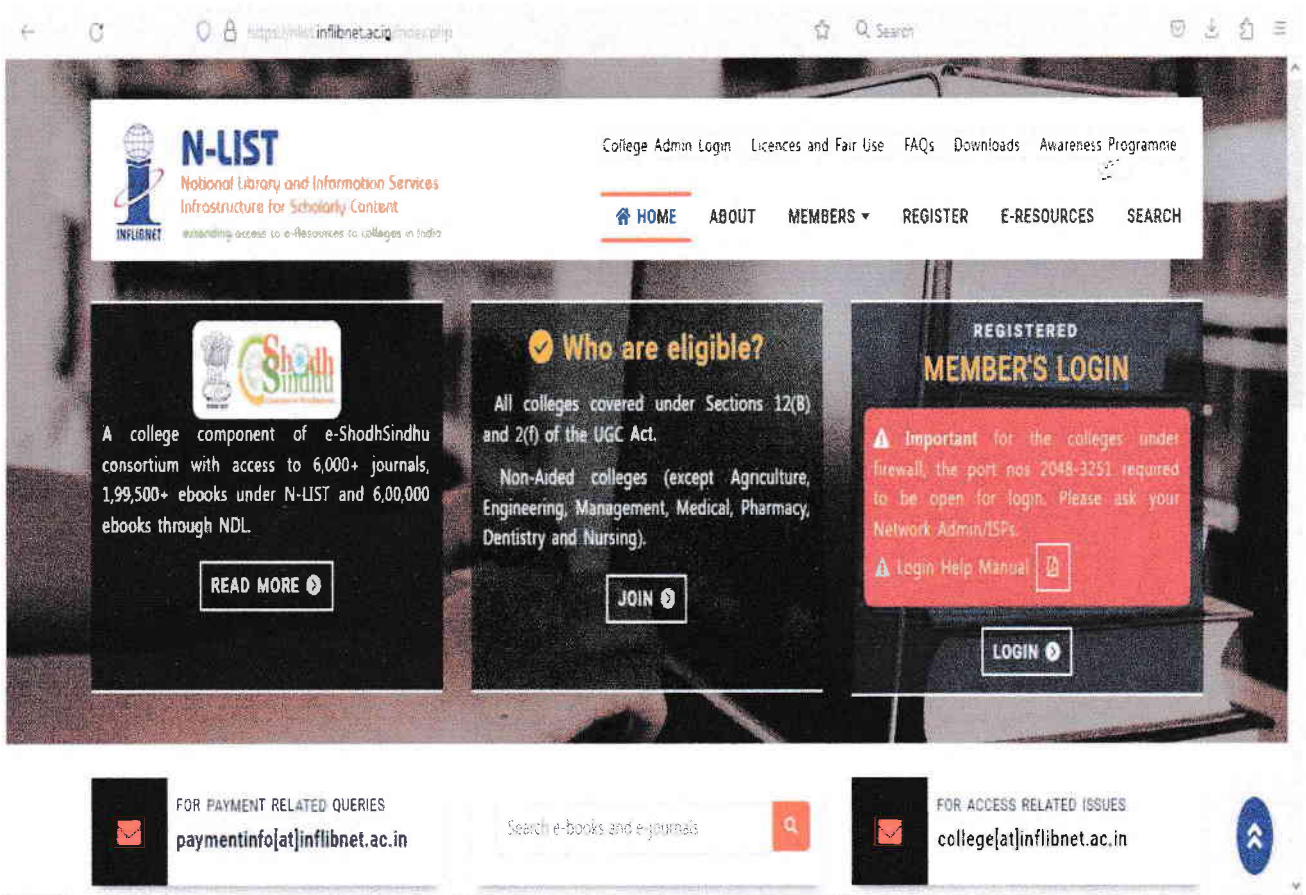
https://nlist.inflibnet.ac.in/index.php

Search

N-LIST
National Library and Information Services Infrastructure for Scholarly Content
extending access to e-Resources to colleges in India
INFLIBNET

College Admin Login Licences and Fair Use FAQs Downloads Awareness Programme

HOME ABOUT MEMBERS REGISTER E-RESOURCES SEARCH

Shodh Sindhu

A college component of e-ShodhSindhu consortium with access to 6,000+ journals, 1,99,500+ ebooks under N-LIST and 6,00,000 ebooks through NDL.

READ MORE

Who are eligible?

All colleges covered under Sections 12(B) and 2(f) of the UGC Act.

Non-Aided colleges (except Agriculture, Engineering, Management, Medical, Pharmacy, Dentistry and Nursing).

JOIN

REGISTERED
MEMBER'S LOGIN

Important for the colleges under firewall, the port nos 2048-3251 required to be open for login. Please ask your Network Admin/ISPs.

Login Help Manual

LOGIN

FOR PAYMENT RELATED QUERIES
paymentinfo[at]inflibnet.ac.in

Search e-books and e-journals

FOR ACCESS RELATED ISSUES
college[at]inflibnet.ac.in